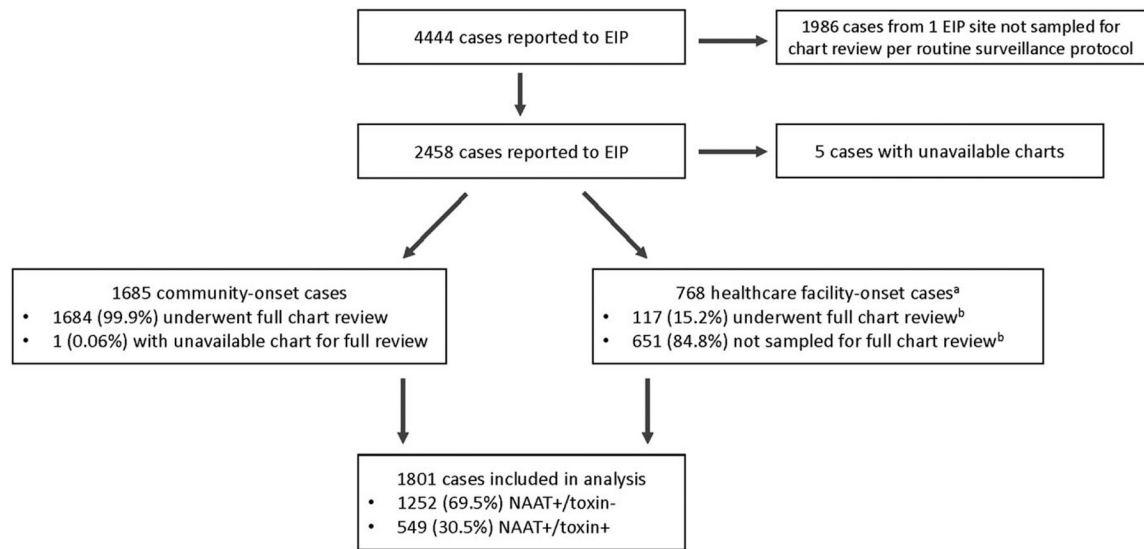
4444 cases reported to EIP

1986 cases from 1 EIP site not sampled for chart review per routine surveillance protocol

2458 cases reported to EIP

5 cases with unavailable charts

1685 community-onset cases
• 1684 (99.9%) underwent full chart review
• 1 (0.06%) with unavailable chart for full review

768 healthcare facility-onset cases$^{a}$
• 117 (15.2%) underwent full chart review$^{b}$
• 651 (84.8%) not sampled for full chart review$^{b}$

1801 cases included in analysis
• 1252 (69.5%) NAAT+/toxin-
• 549 (30.5%) NAAT+/toxin+